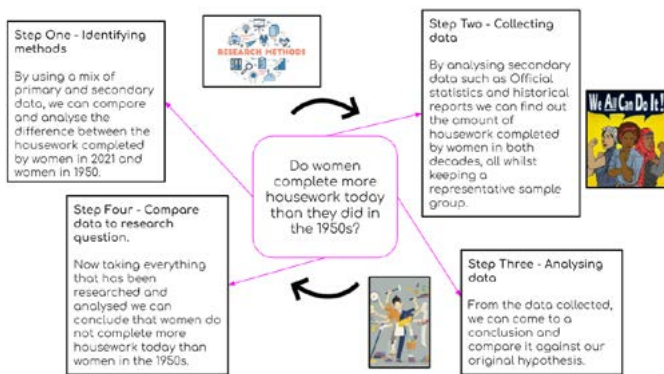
Step One - Identifying methods

By using a mix of primary and secondary data, we can compare and analyse the difference between the housework completed by women in 2021 and women in 1950.

RESEARCH METHODS

Step Two - Collecting data

By analysing secondary data such as Official statistics and historical reports we can find out the amount of housework completed by women in both decades, all whilst keeping a representative sample group.

We All Can Do It!

Do women complete more housework today than they did in the 1950s?

Step Four - Compare data to research question.

Now taking everything that has been researched and analysed we can conclude that women do not complete more housework today than women in the 1950s.

Step Three - Analysing data

From the data collected, we can come to a conclusion and compare it against our original hypothesis.